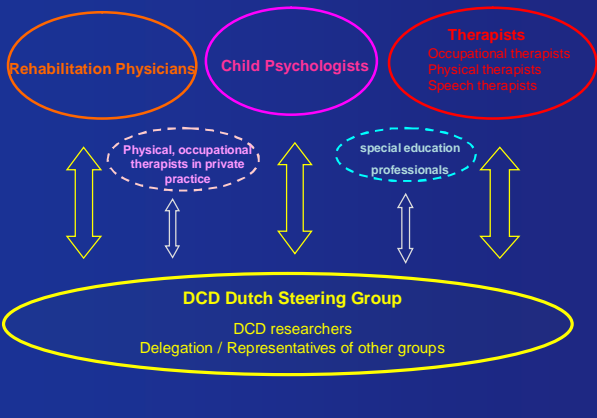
Rehabilitation Physicians

Child Psychologists

Therapists
Occupational therapists
Physical therapists
Speech therapists

Physical, occupational therapists in private practice

special education professionals

DCD Dutch Steering Group
DCD researchers
Delegation / Representatives of other groups